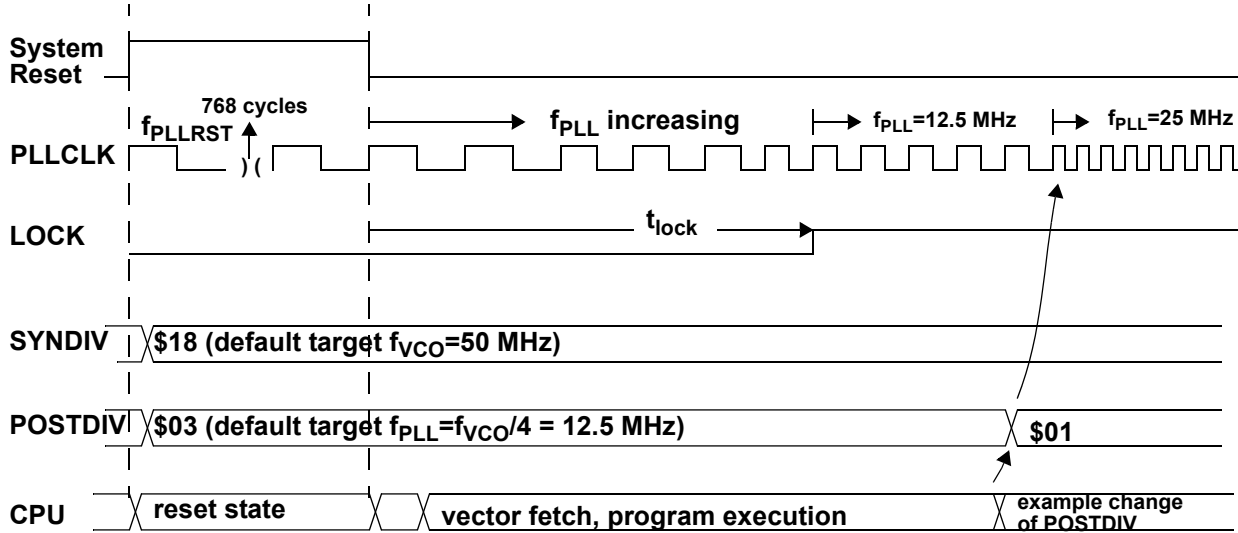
System Reset

768 cycles

$f_{PLLRST}$

PLLCLK

$f_{PLL}$ increasing

$f_{PLL}$=12.5 MHz

$f_{PLL}$=25 MHz

LOCK

$t_{lock}$

SYNDIV

\$18 (default target $f_{VCO}$=50 MHz)

POSTDIV

\$03 (default target $f_{PLL}$=$f_{VCO}$/4 = 12.5 MHz)

\$01

CPU

reset state

vector fetch, program execution

example change of POSTDIV